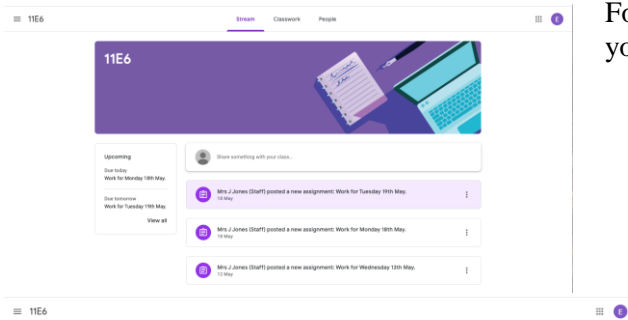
11E6

Stream Classwork People

E

Fo
yo

11E6

Upcoming

Due today
Work for Monday 18th May.

Due tomorrow
Work for Tuesday 19th May.

View all

Share something with your class...

Mrs J Jones (Staff) posted a new assignment: Work for Tuesday 19th May.
18 May

Mrs J Jones (Staff) posted a new assignment: Work for Monday 18th May.
15 May

Mrs J Jones (Staff) posted a new assignment: Work for Wednesday 13th May.
12 May

11E6

E